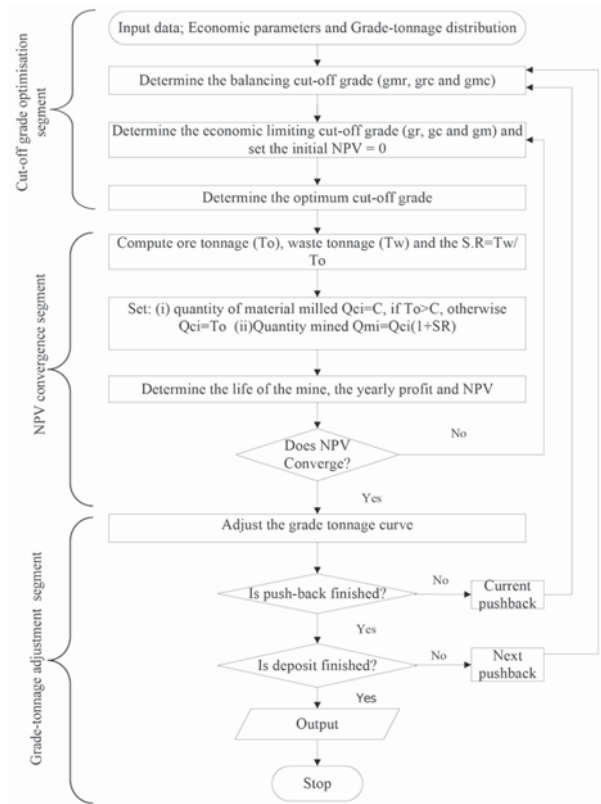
Cut-off grade optimisation segment

Input data; Economic parameters and Grade-tonnage distribution

Determine the balancing cut-off grade (gmr, grc and gmc)

Determine the economic limiting cut-off grade (gr, gc and gm) and set the initial NPV = 0

Determine the optimum cut-off grade

NPV convergence segment

Compute ore tonnage (To), waste tonnage (Tw) and the S.R=Tw/To

Set: (i) quantity of material milled Qci=C, if To>C, otherwise Qci=To (ii)Quantity mined Qmi=Qci(1+SR)

Determine the life of the mine, the yearly profit and NPV

Does NPV Converge?

No

Yes

Grade-tonnage adjustment segment

Adjust the grade tonnage curve

Is push-back finished?

No

Current pushback

Yes

Is deposit finished?

No

Next pushback

Yes

Output

Stop